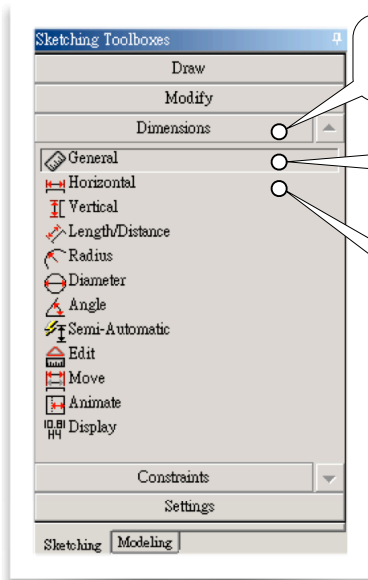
Sketching Toolboxes

Draw

Modify

Dimensions

General

Horizontal

Vertical

Length/Distance

Radius

Diameter

Angle

Semi-Automatic

Edit

Move

Animate

Display

Constraints

Settings

Sketching Modeling